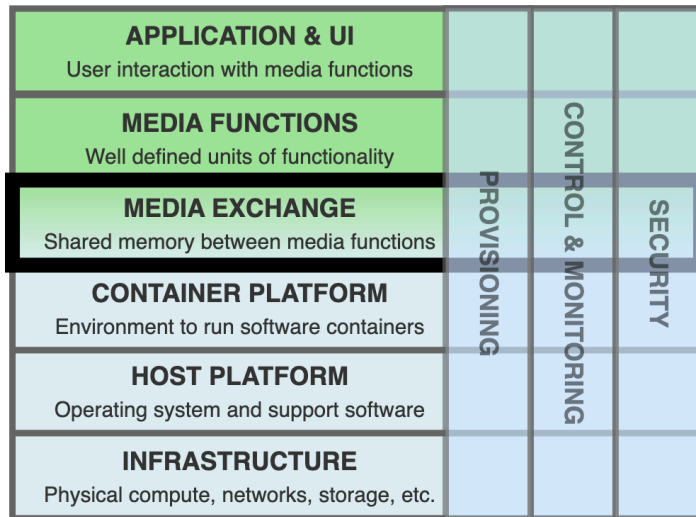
APPLICATION & UI
User interaction with media functions

MEDIA FUNCTIONS
Well defined units of functionality

MEDIA EXCHANGE
Shared memory between media functions

CONTAINER PLATFORM
Environment to run software containers

HOST PLATFORM
Operating system and support software

INFRASTRUCTURE
Physical compute, networks, storage, etc.

PROVISIONING

CONTROL & MONITORING

SECURITY